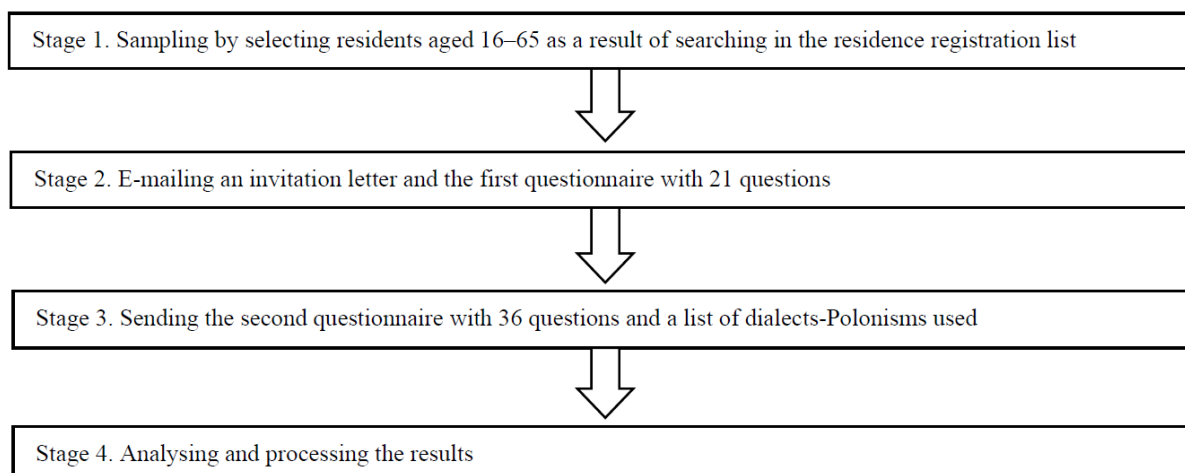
Stage 1. Sampling by selecting residents aged 16–65 as a result of searching in the residence registration list

Stage 2. E-mailing an invitation letter and the first questionnaire with 21 questions

Stage 3. Sending the second questionnaire with 36 questions and a list of dialects-Polonisms used

Stage 4. Analysing and processing the results